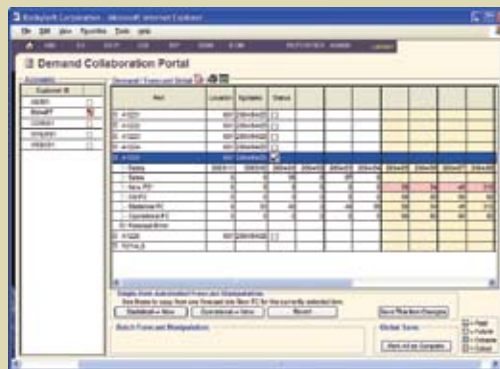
Demand Collaboration Portal

Customer ID

Single Item Automated Forecast Manipulation

Statistical → New

Operational → New

Revert

Save Pending Changes

Batch Forecast Manipulation

Global Save

Mark All as Complete